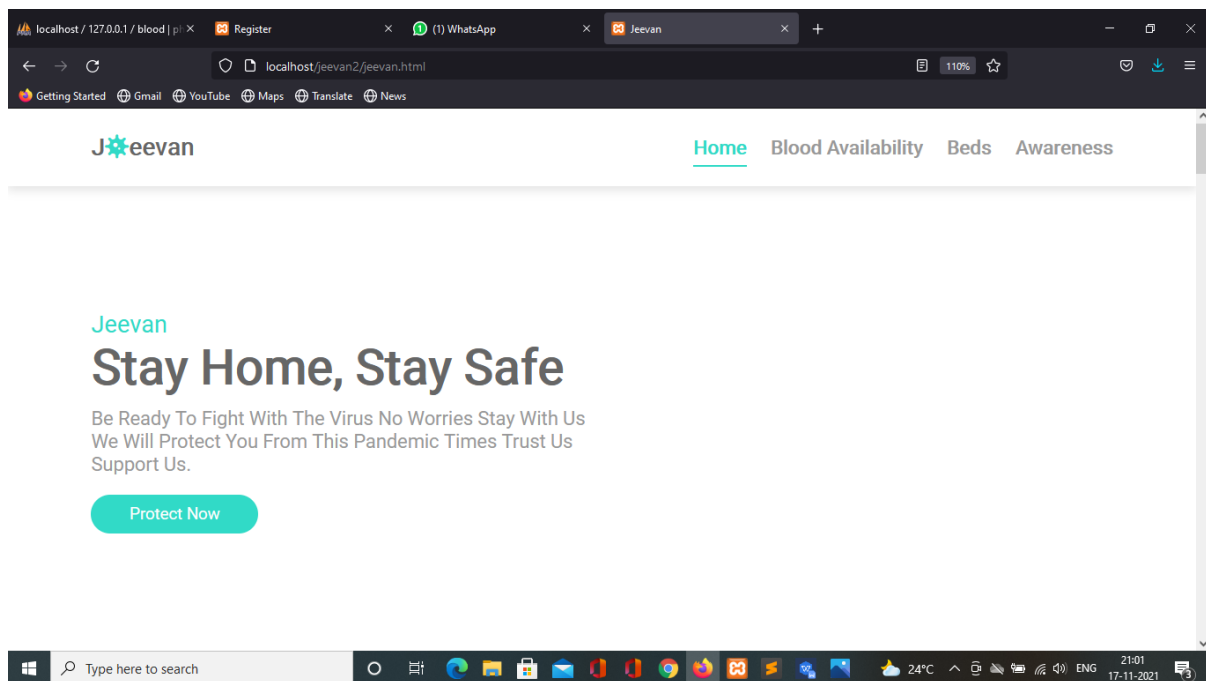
localhost / 127.0.0.1 / blood | p ×
Register ×
(1) WhatsApp ×
Jeevan ×
+

localhost/jeevan2/jeevan.html
110%

Getting Started Gmail YouTube Maps Translate News

Jeevan
Home Blood Availability Beds Awareness

Jeevan
Stay Home, Stay Safe
Be Ready To Fight With The Virus No Worries Stay With Us We Will Protect You From This Pandemic Times Trust Us Support Us.

Protect Now

Type here to search
24°C ENG 21:01 17-11-2021
3